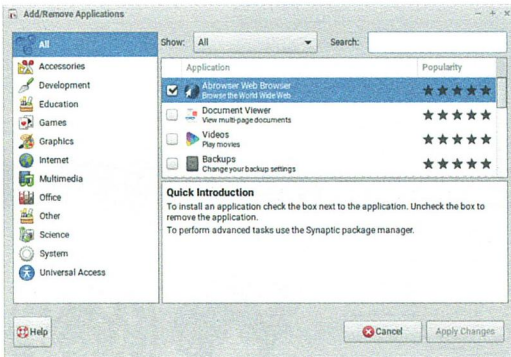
Add/Remove Applications

All
Accessories
Development
Education
Games
Graphics
Internet
Multimedia
Office
Other
Science
System
Universal Access

Show: All
Search:

| | Application | Popularity |
|---|---|---|
| ☑ | Abrowser Web Browser Browse the World Wide Web | ★★★★★ |
| ☐ | Document Viewer View multi-page documents | ★★★★★ |
| ☐ | Videos Play movies | ★★★★★ |
| ☐ | Backups Change your backup settings | ★★★★★ |

Quick Introduction
To install an application check the box next to the application. Uncheck the box to remove the application.
To perform advanced tasks use the Synaptic package manager.

Help
Cancel
Apply Changes